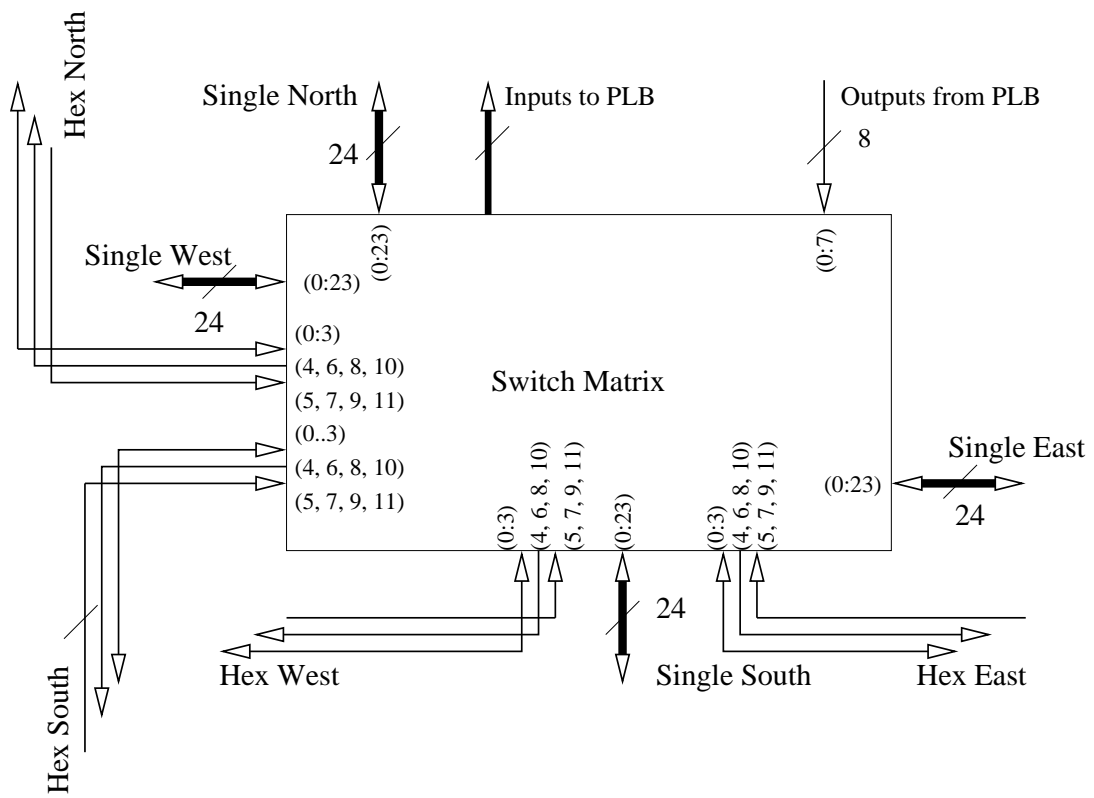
Hex North

Single North

24

Inputs to PLB

Outputs from PLB

8

(0:23)

(0:7)

Single West

(0:23)

24

(0:3)

(4, 6, 8, 10)

(5, 7, 9, 11)

Switch Matrix

(0..3)

(4, 6, 8, 10)

(5, 7, 9, 11)

(0:3)

(4, 6, 8, 10)

(5, 7, 9, 11)

(0:23)

(0:3)

(4, 6, 8, 10)

(5, 7, 9, 11)

Single East

(0:23)

24

24

Hex West

Single South

Hex East

Hex South